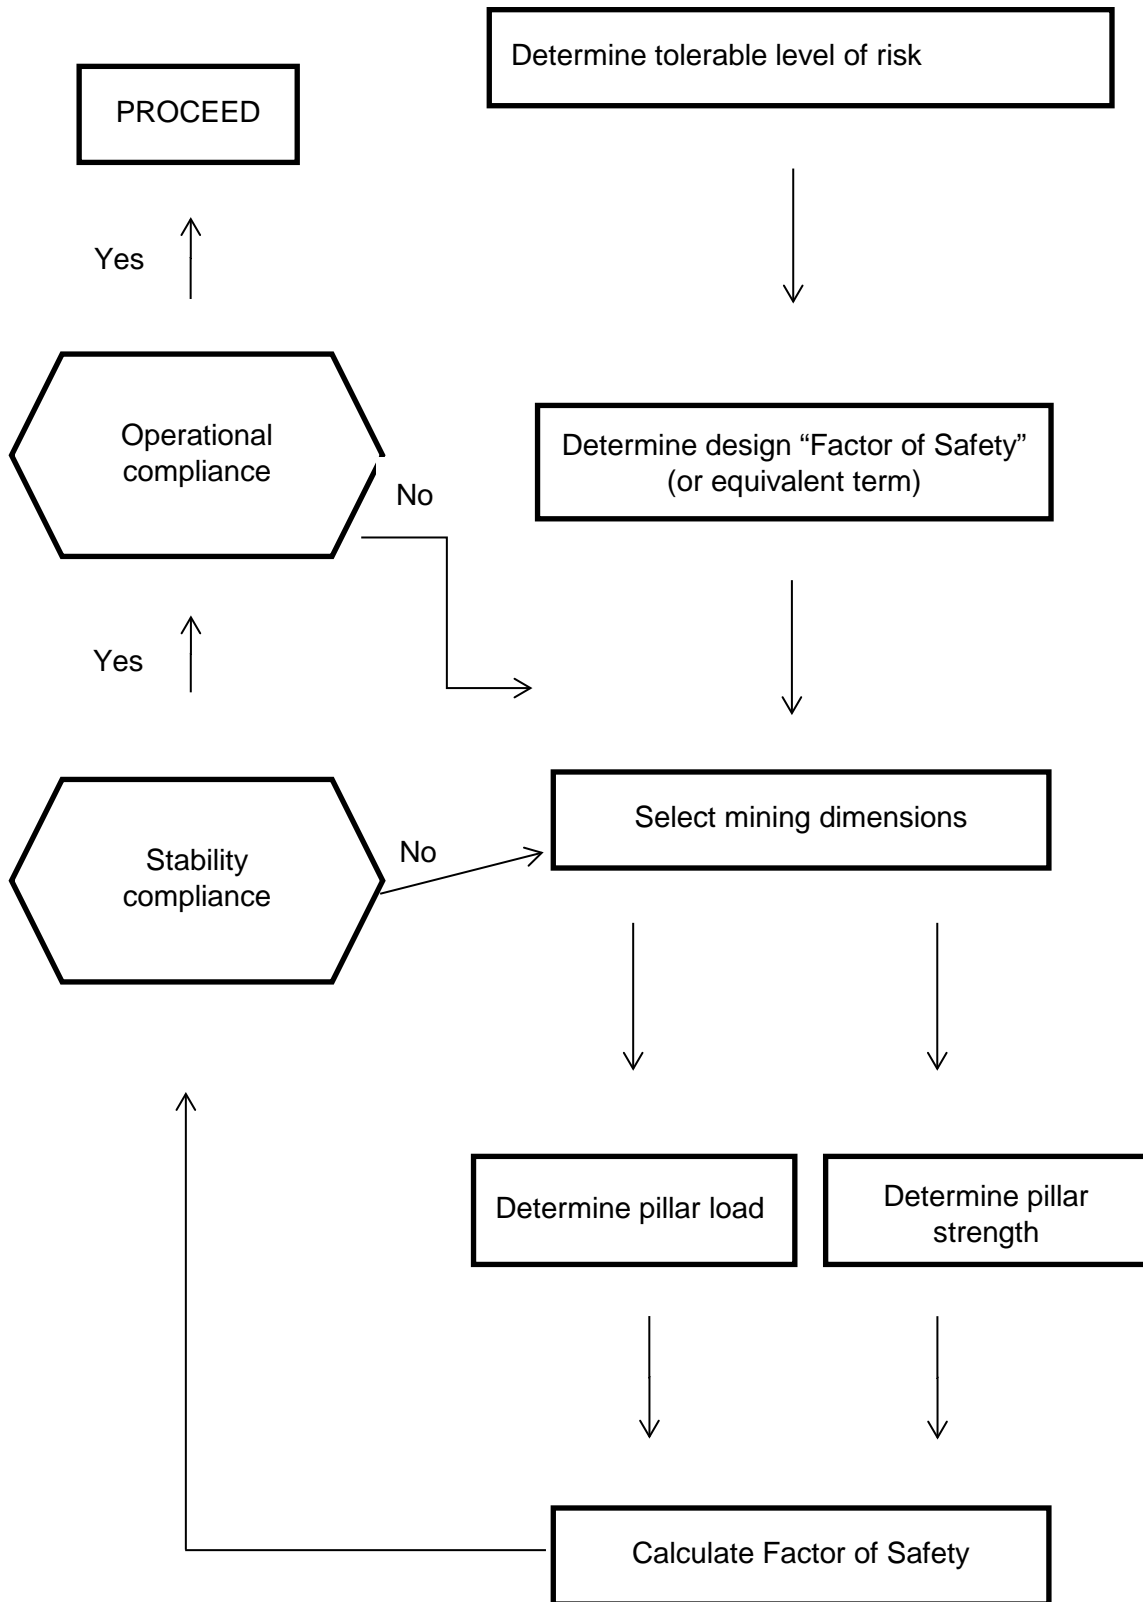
PROCEED

Determine tolerable level of risk

Yes

Operational compliance

No

Determine design “Factor of Safety” (or equivalent term)

Yes

Stability compliance

No

Select mining dimensions

Determine pillar load

Determine pillar strength

Calculate Factor of Safety